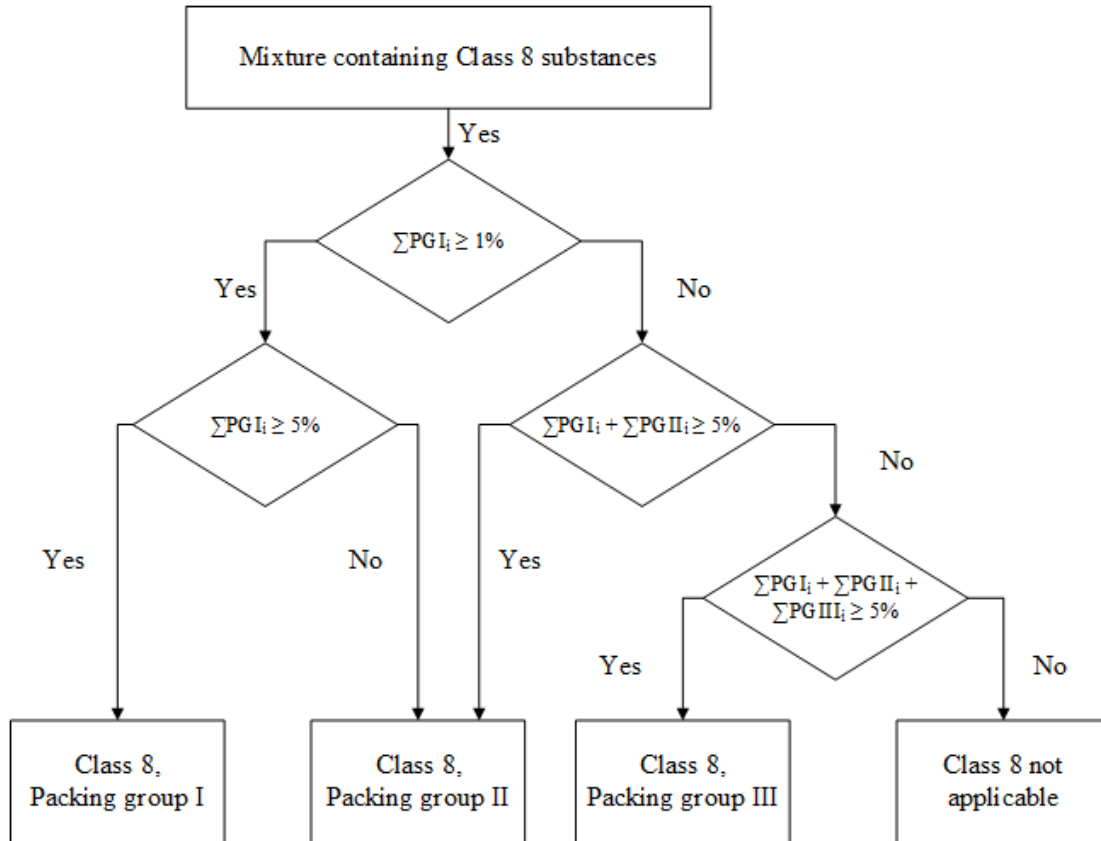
Mixture containing Class 8 substances

Yes

$\sum PG\,I_i \geq 1\%$

Yes

No

$\sum PG\,I_i \geq 5\%$

$\sum PG\,I_i + \sum PG\,II_i \geq 5\%$

No

Yes

No

Yes

$\sum PG\,I_i + \sum PG\,II_i + \sum PG\,III_i \geq 5\%$

Yes

No

Class 8, Packing group I

Class 8, Packing group II

Class 8, Packing group III

Class 8 not applicable